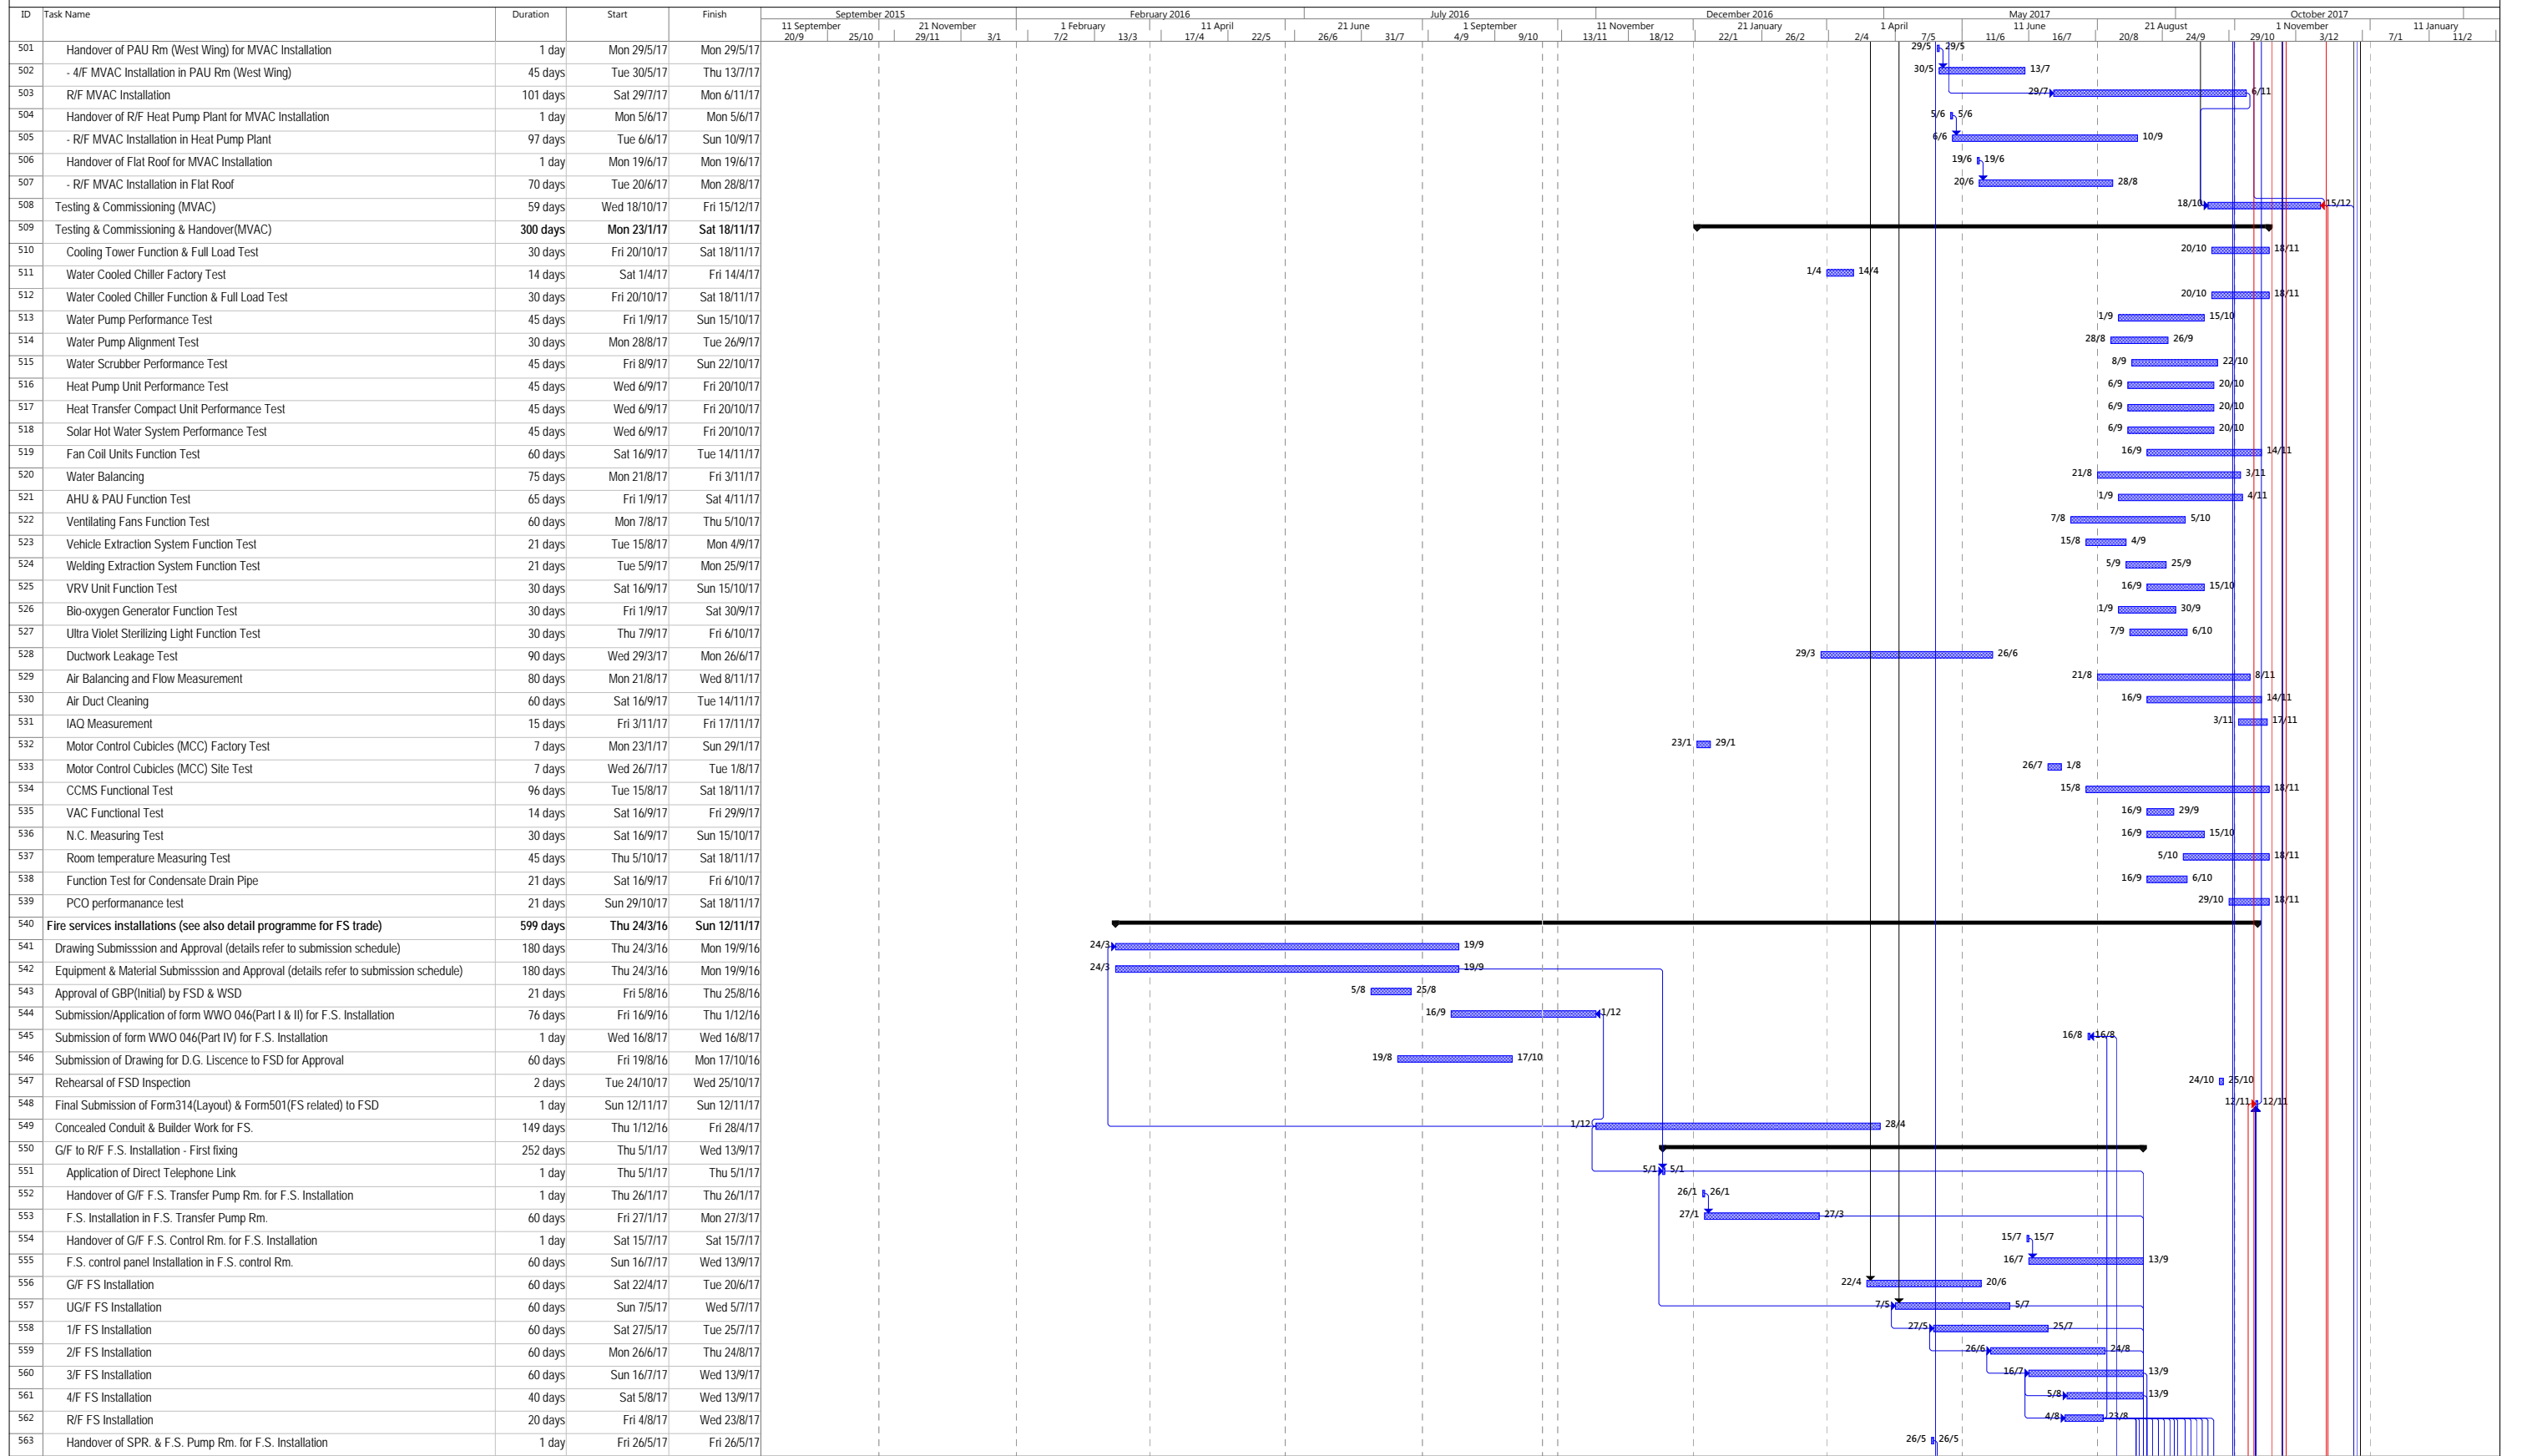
| ID | Task Name | Duration | Start | Finish |
|---|---|---|---|---|
| 501 | Handover of PAU Rm (West Wing) for MVAC Installation | 1 day | Mon 29/5/17 | Mon 29/5/17 |
| 502 | - 4/F MVAC Installation in PAU Rm (West Wing) | 45 days | Tue 30/5/17 | Thu 13/7/17 |
| 503 | R/F MVAC Installation | 101 days | Sat 29/7/17 | Mon 6/11/17 |
| 504 | Handover of R/F Heat Pump Plant for MVAC Installation | 1 day | Mon 5/6/17 | Mon 5/6/17 |
| 505 | - R/F MVAC Installation in Heat Pump Plant | 97 days | Tue 6/6/17 | Sun 10/9/17 |
| 506 | Handover of Flat Roof for MVAC Installation | 1 day | Mon 19/6/17 | Mon 19/6/17 |
| 507 | - R/F MVAC Installation in Flat Roof | 70 days | Tue 20/6/17 | Mon 28/8/17 |
| 508 | Testing & Commissioning (MVAC) | 59 days | Wed 18/10/17 | Fri 15/12/17 |
| 509 | Testing & Commissioning & Handover(MVAC) | 300 days | Mon 23/1/17 | Sat 18/11/17 |
| 510 | Cooling Tower Function & Full Load Test | 30 days | Fri 20/10/17 | Sat 18/11/17 |
| 511 | Water Cooled Chiller Factory Test | 14 days | Sat 1/4/17 | Fri 14/4/17 |
| 512 | Water Cooled Chiller Function & Full Load Test | 30 days | Fri 20/10/17 | Sat 18/11/17 |
| 513 | Water Pump Performance Test | 45 days | Fri 1/9/17 | Sun 15/10/17 |
| 514 | Water Pump Alignment Test | 30 days | Mon 28/8/17 | Tue 26/9/17 |
| 515 | Water Scrubber Performance Test | 45 days | Fri 8/9/17 | Sun 22/10/17 |
| 516 | Heat Pump Unit Performance Test | 45 days | Wed 6/9/17 | Fri 20/10/17 |
| 517 | Heat Transfer Compact Unit Performance Test | 45 days | Wed 6/9/17 | Fri 20/10/17 |
| 518 | Solar Hot Water System Performance Test | 45 days | Wed 6/9/17 | Fri 20/10/17 |
| 519 | Fan Coil Units Function Test | 60 days | Sat 16/9/17 | Tue 14/11/17 |
| 520 | Water Balancing | 75 days | Mon 21/8/17 | Fri 3/11/17 |
| 521 | AHU & PAU Function Test | 65 days | Fri 1/9/17 | Sat 4/11/17 |
| 522 | Ventilating Fans Function Test | 60 days | Mon 7/8/17 | Thu 5/10/17 |
| 523 | Vehicle Extraction System Function Test | 21 days | Tue 15/8/17 | Mon 4/9/17 |
| 524 | Welding Extraction System Function Test | 21 days | Tue 5/9/17 | Mon 25/9/17 |
| 525 | VRV Unit Function Test | 30 days | Sat 16/9/17 | Sun 15/10/17 |
| 526 | Bio-oxygen Generator Function Test | 30 days | Fri 1/9/17 | Sat 30/9/17 |
| 527 | Ultra Violet Sterilizing Light Function Test | 30 days | Thu 7/9/17 | Fri 6/10/17 |
| 528 | Ductwork Leakage Test | 90 days | Wed 29/3/17 | Mon 26/6/17 |
| 529 | Air Balancing and Flow Measurement | 80 days | Mon 21/8/17 | Wed 8/11/17 |
| 530 | Air Duct Cleaning | 60 days | Sat 16/9/17 | Tue 14/11/17 |
| 531 | IAQ Measurement | 15 days | Fri 3/11/17 | Fri 17/11/17 |
| 532 | Motor Control Cubicles (MCC) Factory Test | 7 days | Mon 23/1/17 | Sun 29/1/17 |
| 533 | Motor Control Cubicles (MCC) Site Test | 7 days | Wed 26/7/17 | Tue 1/8/17 |
| 534 | CCMS Functional Test | 96 days | Tue 15/8/17 | Sat 18/11/17 |
| 535 | VAC Functional Test | 14 days | Sat 16/9/17 | Fri 29/9/17 |
| 536 | N.C. Measuring Test | 30 days | Sat 16/9/17 | Sun 15/10/17 |
| 537 | Room temperature Measuring Test | 45 days | Thu 5/10/17 | Sat 18/11/17 |
| 538 | Function Test for Condensate Drain Pipe | 21 days | Sat 16/9/17 | Fri 6/10/17 |
| 539 | PCO performanace test | 21 days | Sun 29/10/17 | Sat 18/11/17 |
| 540 | Fire services installations (see also detail programme for FS trade) | 599 days | Thu 24/3/16 | Sun 12/11/17 |
| 541 | Drawing Submisssion and Approval (details refer to submission schedule) | 180 days | Thu 24/3/16 | Mon 19/9/16 |
| 542 | Equipment & Material Submisssion and Approval (details refer to submission schedule) | 180 days | Thu 24/3/16 | Mon 19/9/16 |
| 543 | Approval of GBP(Initial) by FSD & WSD | 21 days | Fri 5/8/16 | Thu 25/8/16 |
| 544 | Submission/Application of form WWO 046(Part I & II) for F.S. Installation | 76 days | Fri 16/9/16 | Thu 1/12/16 |
| 545 | Submission of form WWO 046(Part IV) for F.S. Installation | 1 day | Wed 16/8/17 | Wed 16/8/17 |
| 546 | Submission of Drawing for D.G. Liscence to FSD for Approval | 60 days | Fri 19/8/16 | Mon 17/10/16 |
| 547 | Rehearsal of FSD Inspection | 2 days | Tue 24/10/17 | Wed 25/10/17 |
| 548 | Final Submission of Form314(Layout) & Form501(FS related) to FSD | 1 day | Sun 12/11/17 | Sun 12/11/17 |
| 549 | Concealed Conduit & Builder Work for FS. | 149 days | Thu 1/12/16 | Fri 28/4/17 |
| 550 | G/F to R/F F.S. Installation - First fixing | 252 days | Thu 5/1/17 | Wed 13/9/17 |
| 551 | Application of Direct Telephone Link | 1 day | Thu 5/1/17 | Thu 5/1/17 |
| 552 | Handover of G/F F.S. Transfer Pump Rm. for F.S. Installation | 1 day | Thu 26/1/17 | Thu 26/1/17 |
| 553 | F.S. Installation in F.S. Transfer Pump Rm. | 60 days | Fri 27/1/17 | Mon 27/3/17 |
| 554 | Handover of G/F F.S. Control Rm. for F.S. Installation | 1 day | Sat 15/7/17 | Sat 15/7/17 |
| 555 | F.S. control panel Installation in F.S. control Rm. | 60 days | Sun 16/7/17 | Wed 13/9/17 |
| 556 | G/F FS Installation | 60 days | Sat 22/4/17 | Tue 20/6/17 |
| 557 | UG/F FS Installation | 60 days | Sun 7/5/17 | Wed 5/7/17 |
| 558 | 1/F FS Installation | 60 days | Sat 27/5/17 | Tue 25/7/17 |
| 559 | 2/F FS Installation | 60 days | Mon 26/6/17 | Thu 24/8/17 |
| 560 | 3/F FS Installation | 60 days | Sun 16/7/17 | Wed 13/9/17 |
| 561 | 4/F FS Installation | 40 days | Sat 5/8/17 | Wed 13/9/17 |
| 562 | R/F FS Installation | 20 days | Fri 4/8/17 | Wed 23/8/17 |
| 563 | Handover of SPR. & F.S. Pump Rm. for F.S. Installation | 1 day | Fri 26/5/17 | Fri 26/5/17 |

September 2015 February 2016 July 2016 December 2016 May 2017 October 2017
11 September 21 November 1 February 11 April 21 June 1 September 11 November 21 January 1 April 11 June 21 August 1 November 11 January
20/9 25/10 29/11 3/1 7/2 13/3 17/4 22/5 26/6 31/7 4/9 9/10 13/11 18/12 22/1 26/2 2/4 7/5 11/6 16/7 20/8 24/9 29/10 3/12 7/1 11/2

29/5 29/5; 30/5 13/7; 29/7 6/11; 5/6 5/6; 6/6 10/9; 19/6 19/6; 20/6 28/8; 18/10 15/12; 20/10 18/11; 1/4 14/4; 20/10 18/11; 1/9 15/10; 28/8 26/9; 8/9 22/10; 6/9 20/10; 6/9 20/10; 6/9 20/10; 16/9 14/11; 21/8 3/11; 1/9 4/11; 7/8 5/10; 15/8 4/9; 5/9 25/9; 16/9 15/10; 1/9 30/9; 7/9 6/10; 29/3 26/6; 21/8 8/11; 16/9 14/11; 3/11 17/11; 23/1 29/1; 26/7 1/8; 15/8 18/11; 16/9 29/9; 16/9 15/10; 5/10 18/11; 16/9 6/10; 29/10 18/11; 24/3 19/9; 24/3 19/9; 5/8 25/8; 16/9 1/12; 16/8 16/8; 19/8 17/10; 24/10 25/10; 12/11 12/11; 1/12 28/4; 5/1 5/1; 26/1 26/1; 27/1 27/3; 15/7 15/7; 16/7 13/9; 22/4 20/6; 7/5 5/7; 27/5 25/7; 26/6 24/8; 16/7 13/9; 5/8 13/9; 4/8 23/8; 26/5 26/5